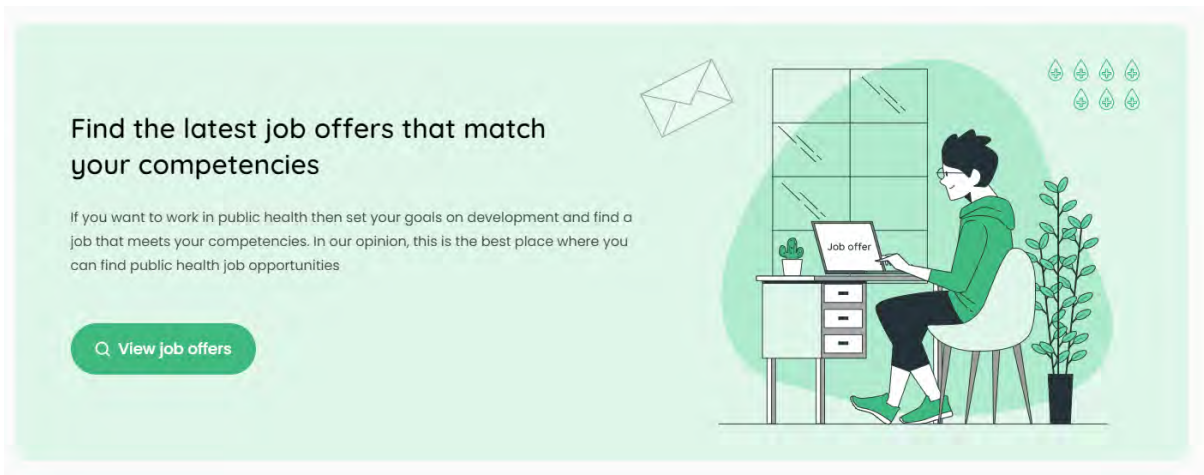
Find the latest job offers that match your competencies

If you want to work in public health then set your goals on development and find a job that meets your competencies. In our opinion, this is the best place where you can find public health job opportunities

View job offers

Job offer